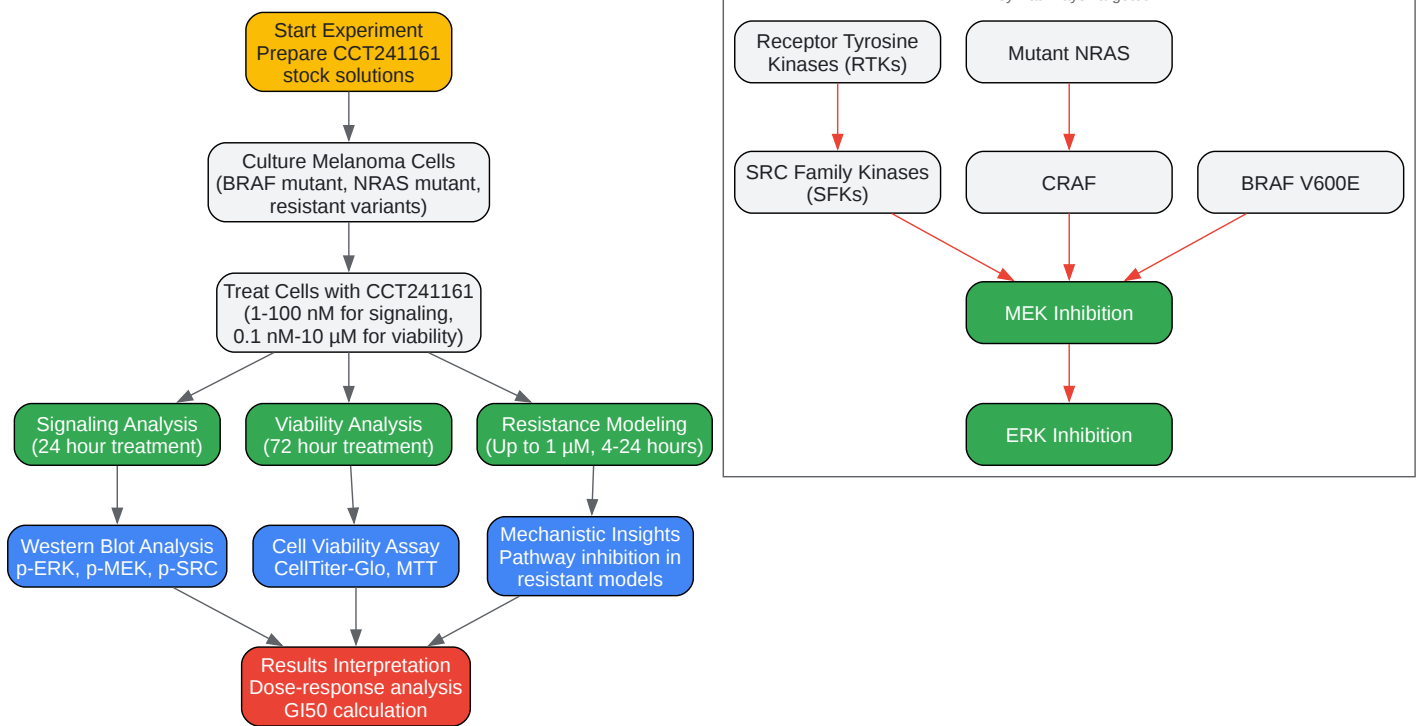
Start Experiment
Prepare CCT241161
stock solutions

Culture Melanoma Cells
(BRAF mutant, NRAS mutant,
resistant variants)

Treat Cells with CCT241161
(1-100 nM for signaling,
0.1 nM-10 μM for viability)

Signaling Analysis
(24 hour treatment)

Viability Analysis
(72 hour treatment)

Resistance Modeling
(Up to 1 μM, 4-24 hours)

Western Blot Analysis
p-ERK, p-MEK, p-SRC

Cell Viability Assay
CellTiter-Glo, MTT

Mechanistic Insights
Pathway inhibition in
resistant models

Results Interpretation
Dose-response analysis
GI50 calculation

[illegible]

Receptor Tyrosine
Kinases (RTKs)

Mutant NRAS

SRC Family Kinases
(SFKs)

CRAF

BRAF V600E

MEK Inhibition

ERK Inhibition